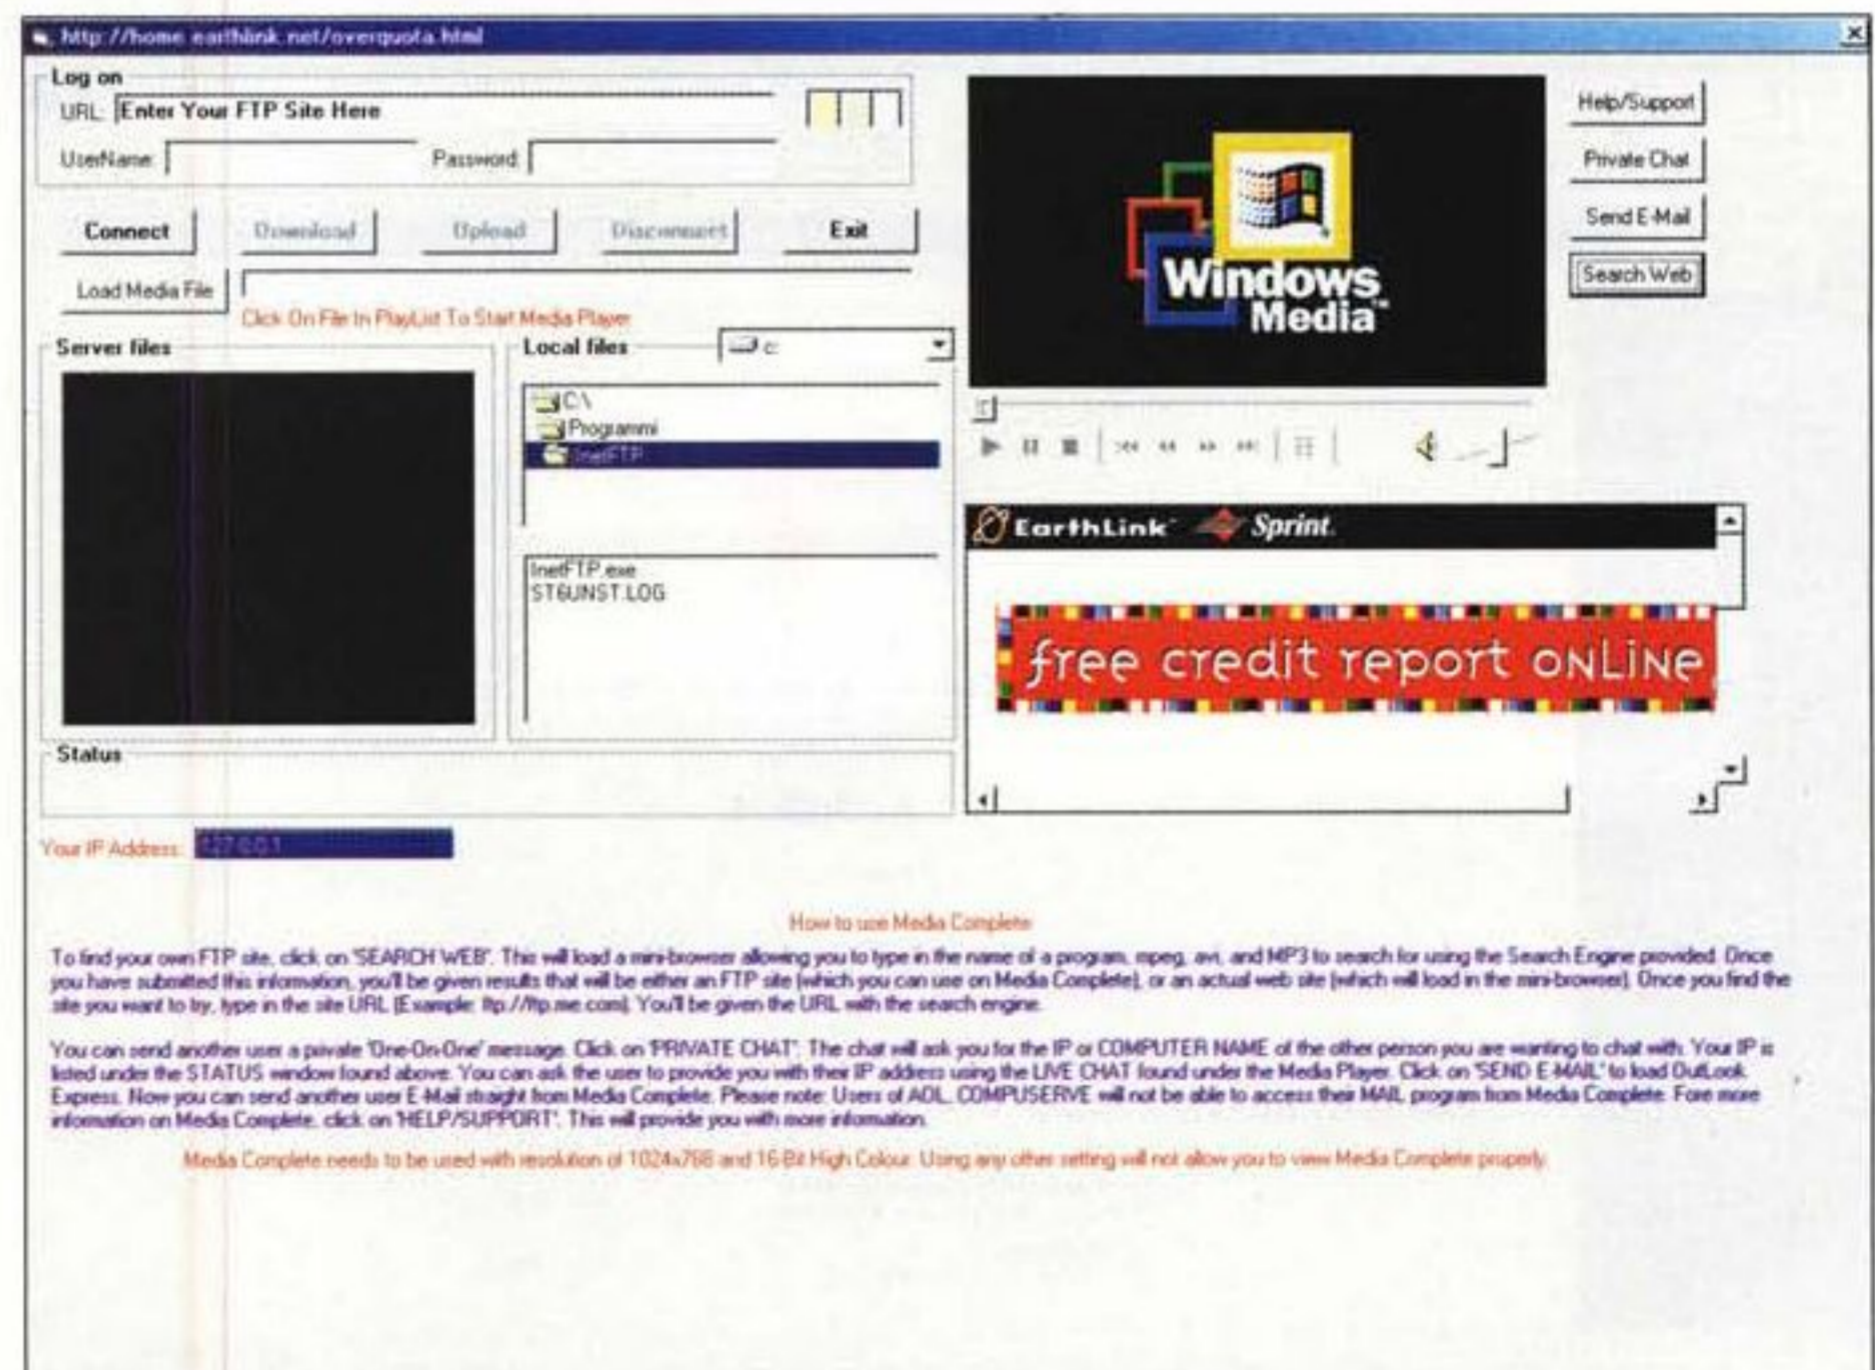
http://home.earthlink.net/overquota.html

Log on
URL: Enter Your FTP Site Here
UserName:
Password:

Connect
Download
Upload
Disconnect
Exit

Load Media File
Click On File In PlayList To Start Media Player

Server files
Local files
c:
C:\
Programmi
InetFTP
InetFTP.exe
ST6UNST.LOG

Status

Your IP Address: 127.0.0.1

Windows Media

Help/Support
Private Chat
Send E-Mail
Search Web

EarthLink Sprint
free credit report online

How to use Media Complete

To find your own FTP site, click on 'SEARCH WEB'. This will load a mini-browser allowing you to type in the name of a program, mpeg, avi, and MP3 to search for using the Search Engine provided. Once you have submitted this information, you'll be given results that will be either an FTP site (which you can use on Media Complete), or an actual web site (which will load in the mini-browser). Once you find the site you want to try, type in the site URL (Example: ftp://ftp.me.com). You'll be given the URL with the search engine.

You can send another user a private 'One-On-One' message. Click on 'PRIVATE CHAT'. The chat will ask you for the IP or COMPUTER NAME of the other person you are wanting to chat with. Your IP is listed under the STATUS window found above. You can ask the user to provide you with their IP address using the LIVE CHAT found under the Media Player. Click on 'SEND E-MAIL' to load OutLook Express. Now you can send another user E-Mail straight from Media Complete. Please note: Users of AOL, COMPUSERVE will not be able to access their MAIL program from Media Complete. Fore more information on Media Complete, click on 'HELP/SUPPORT'. This will provide you with more information.

Media Complete needs to be used with resolution of 1024x768 and 16-Bit High Colour. Using any other setting will not allow you to view Media Complete properly.